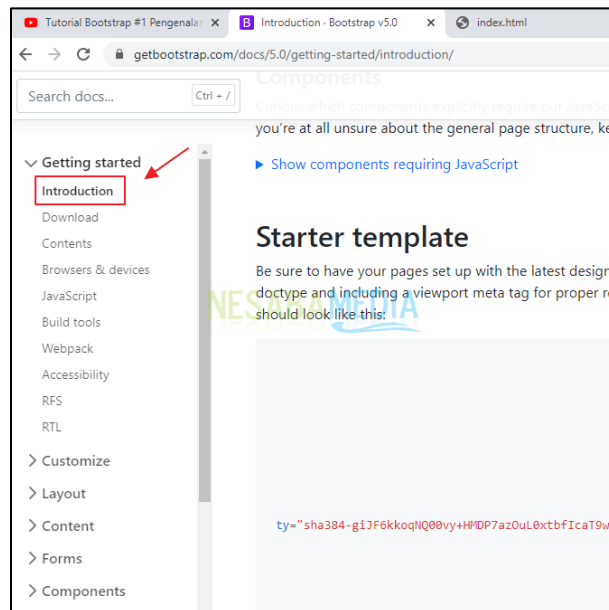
Tutorial Bootstrap #1 Pengenala
Introduction · Bootstrap v5.0
index.html

getbootstrap.com/docs/5.0/getting-started/introduction/

Search docs...
Ctrl + /

Getting started
Introduction
Download
Contents
Browsers & devices
JavaScript
Build tools
Webpack
Accessibility
RFS
RTL
Customize
Layout
Content
Forms
Components

Components
Curious which components explicitly require our JavaSc
you're at all unsure about the general page structure, ke

▶ Show components requiring JavaScript

Starter template
Be sure to have your pages set up with the latest design
doctype and including a viewport meta tag for proper re
should look like this:

NESABAMEDIA

ty="sha384-giJF6kkoqNQ00vy+HMDP7azOuL0xtbfIcaT9w